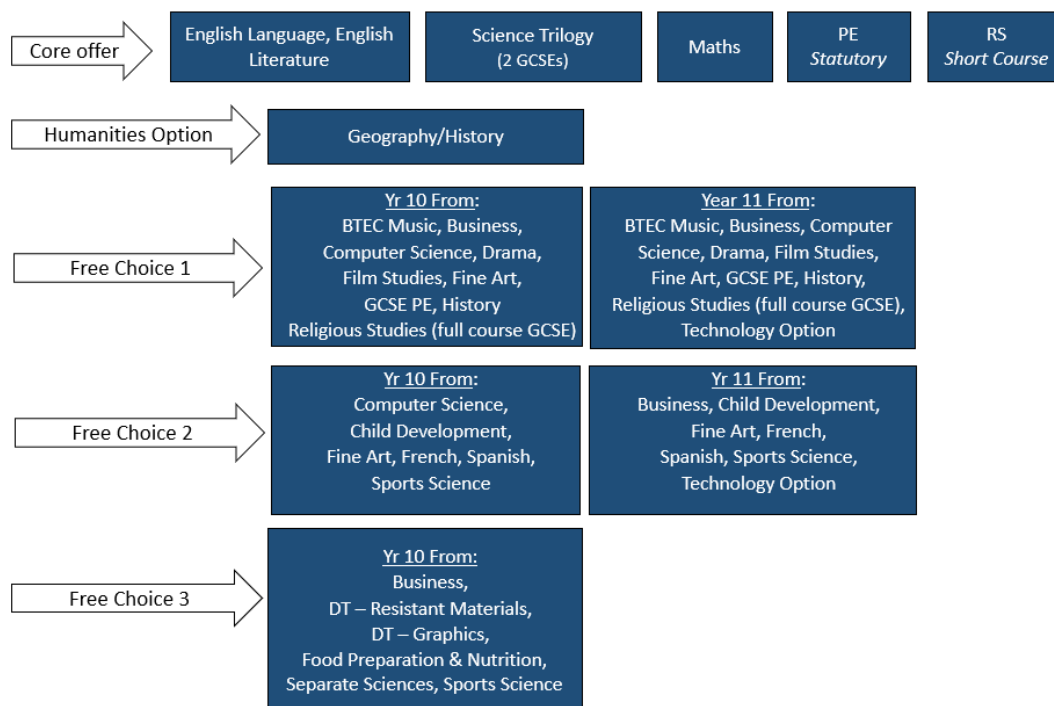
Core offer

English Language, English Literature

Science Trilogy (2 GCSEs)

Maths

PE *Statutory*

RS *Short Course*

Humanities Option

Geography/History

Free Choice 1

Yr 10 From:
BTEC Music, Business, Computer Science, Drama, Film Studies, Fine Art, GCSE PE, History Religious Studies (full course GCSE)

Year 11 From:
BTEC Music, Business, Computer Science, Drama, Film Studies, Fine Art, GCSE PE, History, Religious Studies (full course GCSE), Technology Option

Free Choice 2

Yr 10 From:
Computer Science, Child Development, Fine Art, French, Spanish, Sports Science

Yr 11 From:
Business, Child Development, Fine Art, French, Spanish, Sports Science, Technology Option

Free Choice 3

Yr 10 From:
Business, DT – Resistant Materials, DT – Graphics, Food Preparation & Nutrition, Separate Sciences, Sports Science